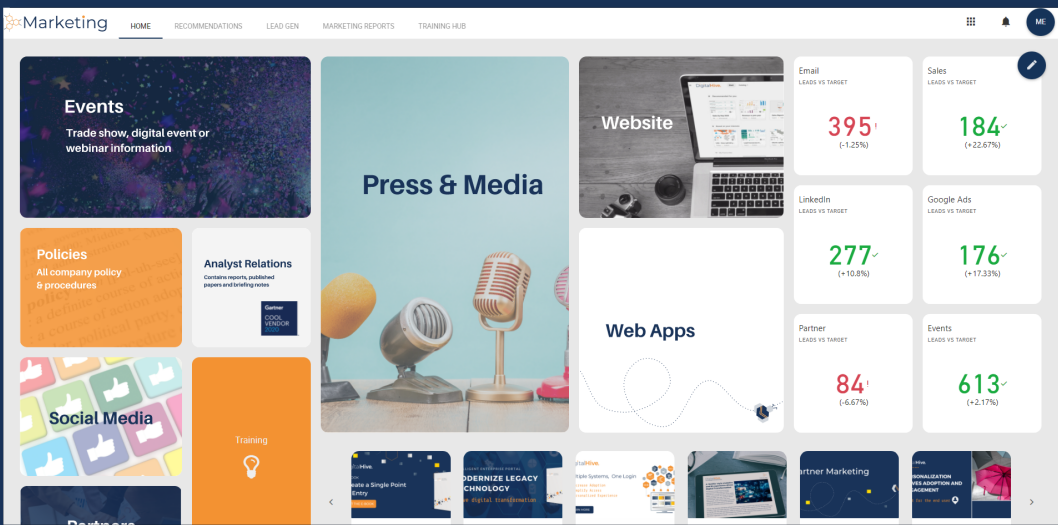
Marketing

HOME
RECOMMENDATIONS
LEAD GEN
MARKETING REPORTS
TRAINING HUB

ME

Events
Trade show, digital event or webinar information

Press & Media

Website

Email
LEADS VS TARGET
395
(-1.25%)

Sales
LEADS VS TARGET
184
(+22.67%)

LinkedIn
LEADS VS TARGET
277
(+10.8%)

Google Ads
LEADS VS TARGET
176
(+17.33%)

Policies
All company policy & procedures

Analyst Relations
Contains reports, published papers and briefing notes

Gartner
COOL VENDOR
2020

Web Apps

Partner
LEADS VS TARGET
84
(-6.67%)

Events
LEADS VS TARGET
613
(+2.17%)

Social Media

Training

Partners

eate a Single Point Entry

ODERNIZE LEGACY CHNOLOGY

Itiple Systems. One Login

Partner Marketing

RSONALIZATION VES ADOPTION AND AGEMENT